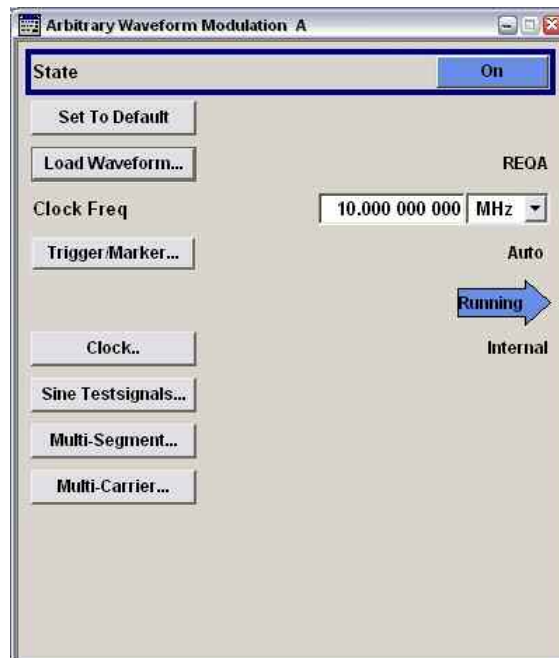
Arbitrary Waveform Modulation A

State

On

Set To Default

Load Waveform...

REOA

Clock Freq

10.000 000 000

MHz

Trigger/Marker...

Auto

Running

Clock..

Internal

Sine Testsignals...

Multi-Segment...

Multi-Carrier...